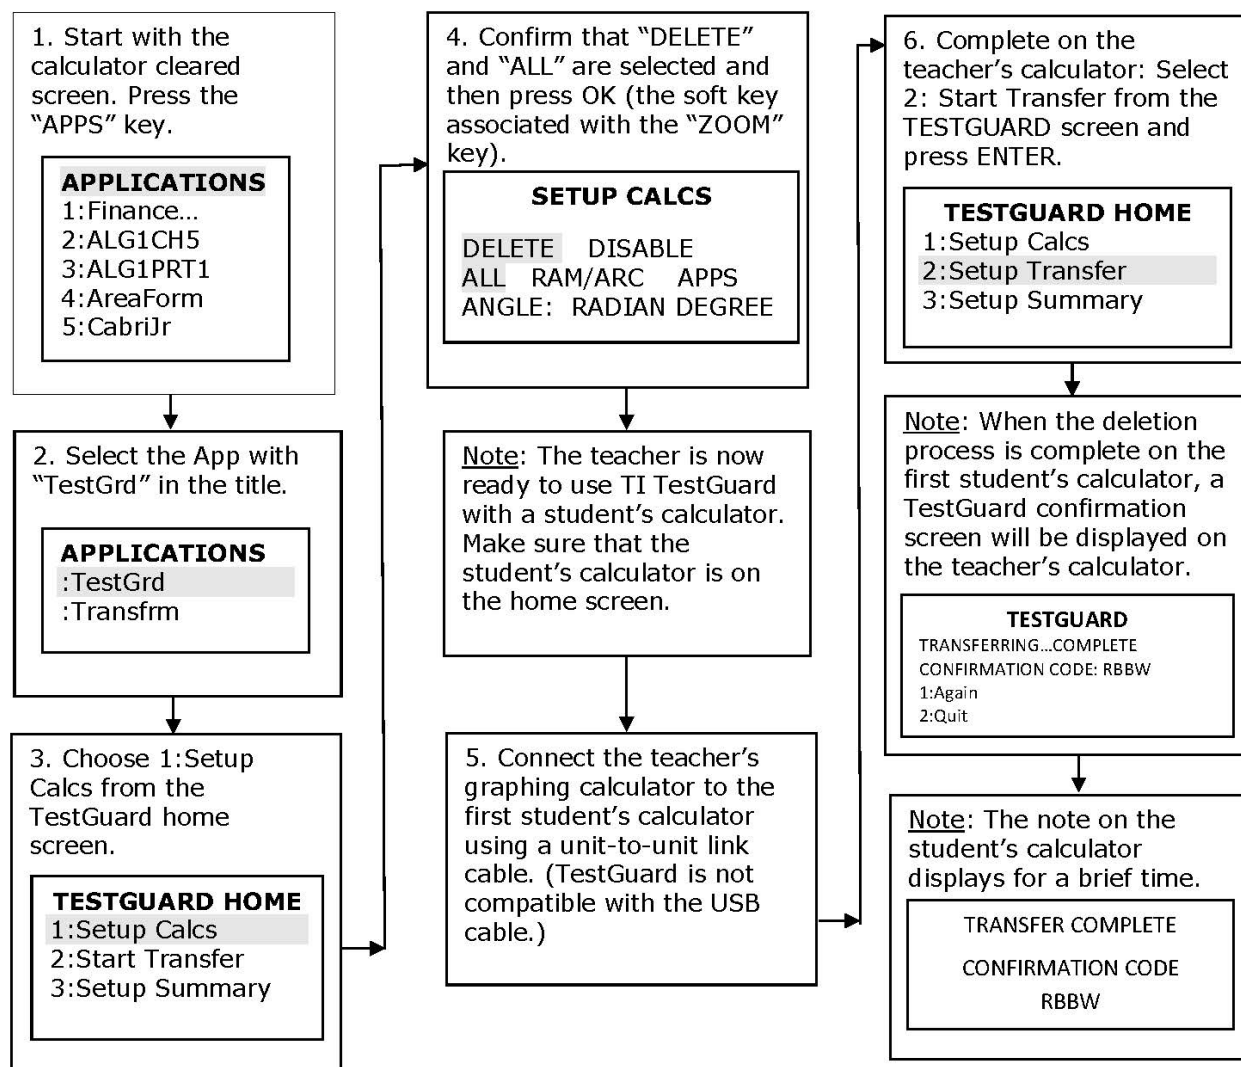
1. Start with the calculator cleared screen. Press the "APPS" key.

APPLICATIONS
1:Finance…
2:ALG1CH5
3:ALG1PRT1
4:AreaForm
5:CabriJr

2. Select the App with "TestGrd" in the title.

APPLICATIONS
:TestGrd
:Transfrm

3. Choose 1:Setup Calcs from the TestGuard home screen.

TESTGUARD HOME
1:Setup Calcs
2:Start Transfer
3:Setup Summary

4. Confirm that "DELETE" and "ALL" are selected and then press OK (the soft key associated with the "ZOOM" key).

SETUP CALCS

DELETE DISABLE
ALL RAM/ARC APPS
ANGLE: RADIAN DEGREE

Note: The teacher is now ready to use TI TestGuard with a student's calculator. Make sure that the student's calculator is on the home screen.

5. Connect the teacher's graphing calculator to the first student's calculator using a unit-to-unit link cable. (TestGuard is not compatible with the USB cable.)

6. Complete on the teacher's calculator: Select 2: Start Transfer from the TESTGUARD screen and press ENTER.

TESTGUARD HOME
1:Setup Calcs
2:Setup Transfer
3:Setup Summary

Note: When the deletion process is complete on the first student's calculator, a TestGuard confirmation screen will be displayed on the teacher's calculator.

TESTGUARD
TRANSFERRING…COMPLETE
CONFIRMATION CODE: RBBW
1:Again
2:Quit

Note: The note on the student's calculator displays for a brief time.

TRANSFER COMPLETE
CONFIRMATION CODE
RBBW